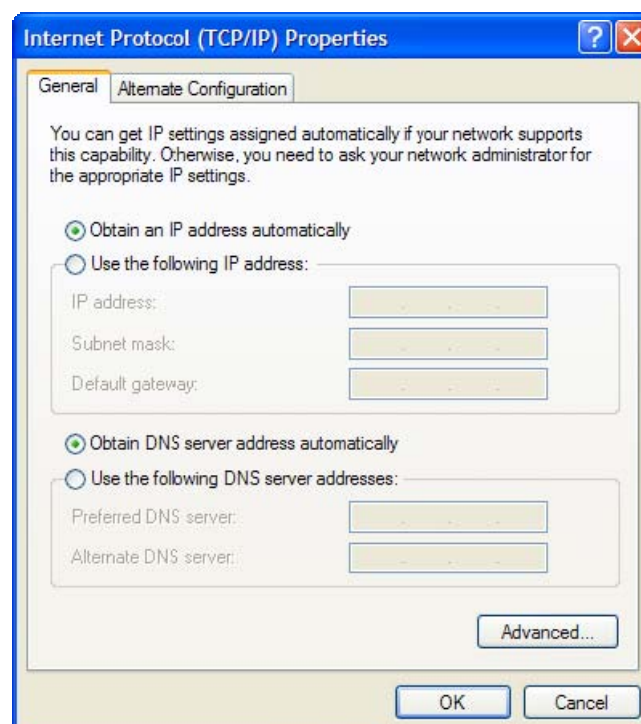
Internet Protocol (TCP/IP) Properties

?

General | Alternate Configuration

You can get IP settings assigned automatically if your network supports this capability. Otherwise, you need to ask your network administrator for the appropriate IP settings.

Obtain an IP address automatically

Use the following IP address:

IP address:

Subnet mask:

Default gateway:

Obtain DNS server address automatically

Use the following DNS server addresses:

Preferred DNS server:

Alternate DNS server:

Advanced...

OK

Cancel